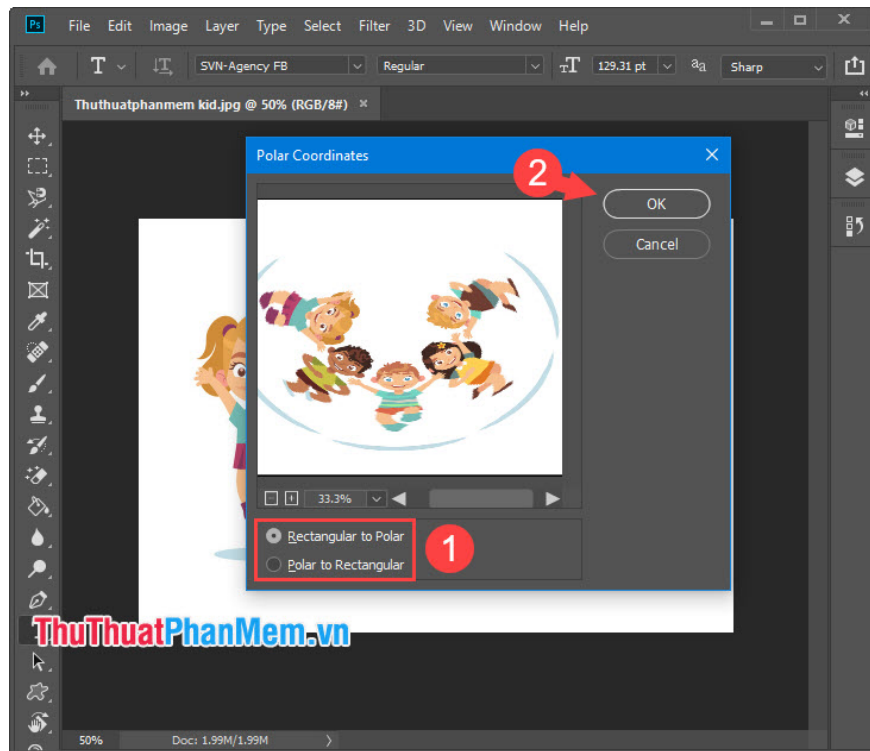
Ps File Edit Image Layer Type Select Filter 3D View Window Help

SVN-Agency FB Regular 129.31 pt $^{a}a$ Sharp

Thuthuatphanmem kid.jpg @ 50% (RGB/8#) ×

Polar Coordinates ×

2

OK

Cancel

33.3%

Rectangular to Polar

Polar to Rectangular

1

ThuThuatPhanMem.vn

50% Doc: 1.99M/1.99M